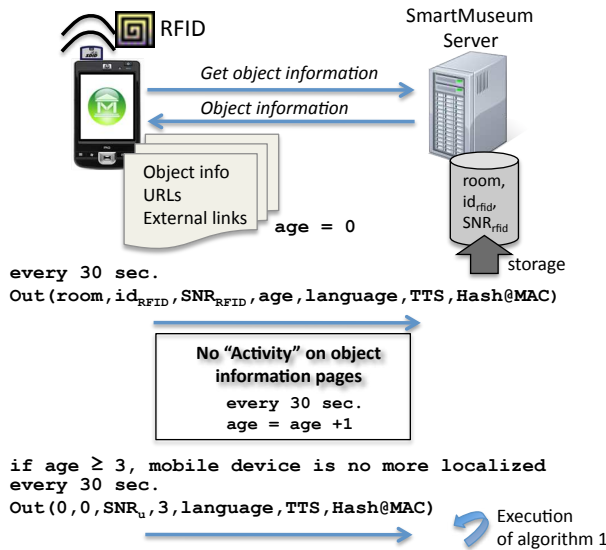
RFID

SmartMuseum Server

Get object information

Object information

Object info
URLs
External links

age = 0

room, $id_{rfid}$, $SNR_{rfid}$

storage

every 30 sec.
Out(room,$id_{RFID}$,$SNR_{RFID}$,age,language,TTS,Hash@MAC)

No "Activity" on object information pages

every 30 sec.
age = age +1

if age ≥ 3, mobile device is no more localized
every 30 sec.
Out(0,0,$SNR_{u}$,3,language,TTS,Hash@MAC)

Execution of algorithm 1